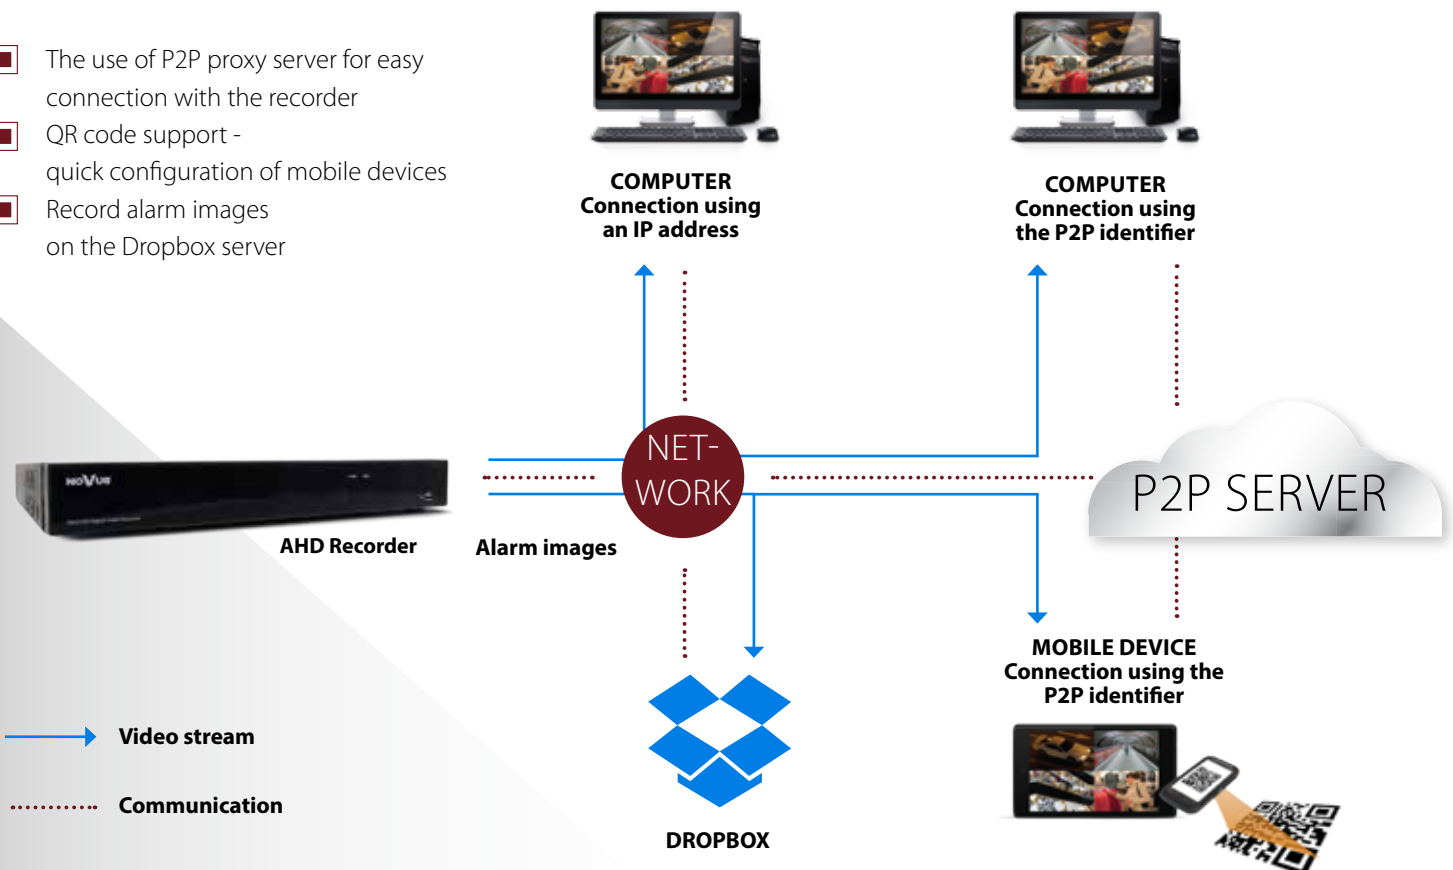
The use of P2P proxy server for easy connection with the recorder

QR code support - quick configuration of mobile devices

Record alarm images on the Dropbox server

COMPUTER
Connection using an IP address

COMPUTER
Connection using the P2P identifier

NOVUS

AHD Recorder

Alarm images

NET-WORK

P2P SERVER

MOBILE DEVICE
Connection using the P2P identifier

Video stream

Communication

DROPBOX